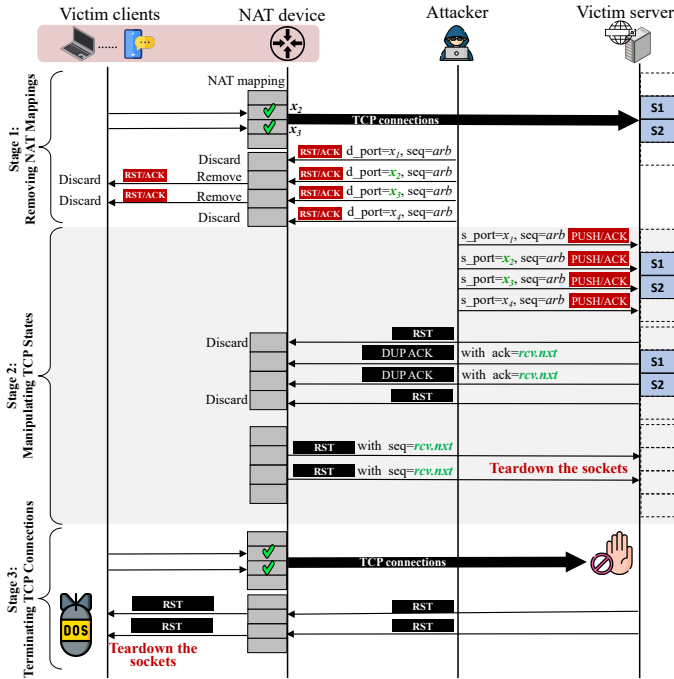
Victim clients
NAT device
Attacker
Victim server

Stage 1: Removing NAT Mappings
NAT mapping
$x_2$
$x_3$
TCP connections
S1
S2
Discard
RST/ACK d_port=$x_1$, seq=$arb$
Discard
RST/ACK
Remove
RST/ACK d_port=$x_2$, seq=$arb$
Discard
RST/ACK
Remove
RST/ACK d_port=$x_3$, seq=$arb$
Discard
RST/ACK d_port=$x_4$, seq=$arb$

Stage 2: Manipulating TCP States
s_port=$x_1$, seq=$arb$ PUSH/ACK
s_port=$x_2$, seq=$arb$ PUSH/ACK
S1
s_port=$x_3$, seq=$arb$ PUSH/ACK
S2
s_port=$x_4$, seq=$arb$ PUSH/ACK
Discard
RST
DUP ACK with ack=$rcv.nxt$
S1
DUP ACK with ack=$rcv.nxt$
S2
Discard
RST
RST with seq=$rcv.nxt$
RST with seq=$rcv.nxt$
Teardown the sockets

Stage 3: Terminating TCP Connections
TCP connections
RST
RST
RST
RST
DOS
Teardown the sockets